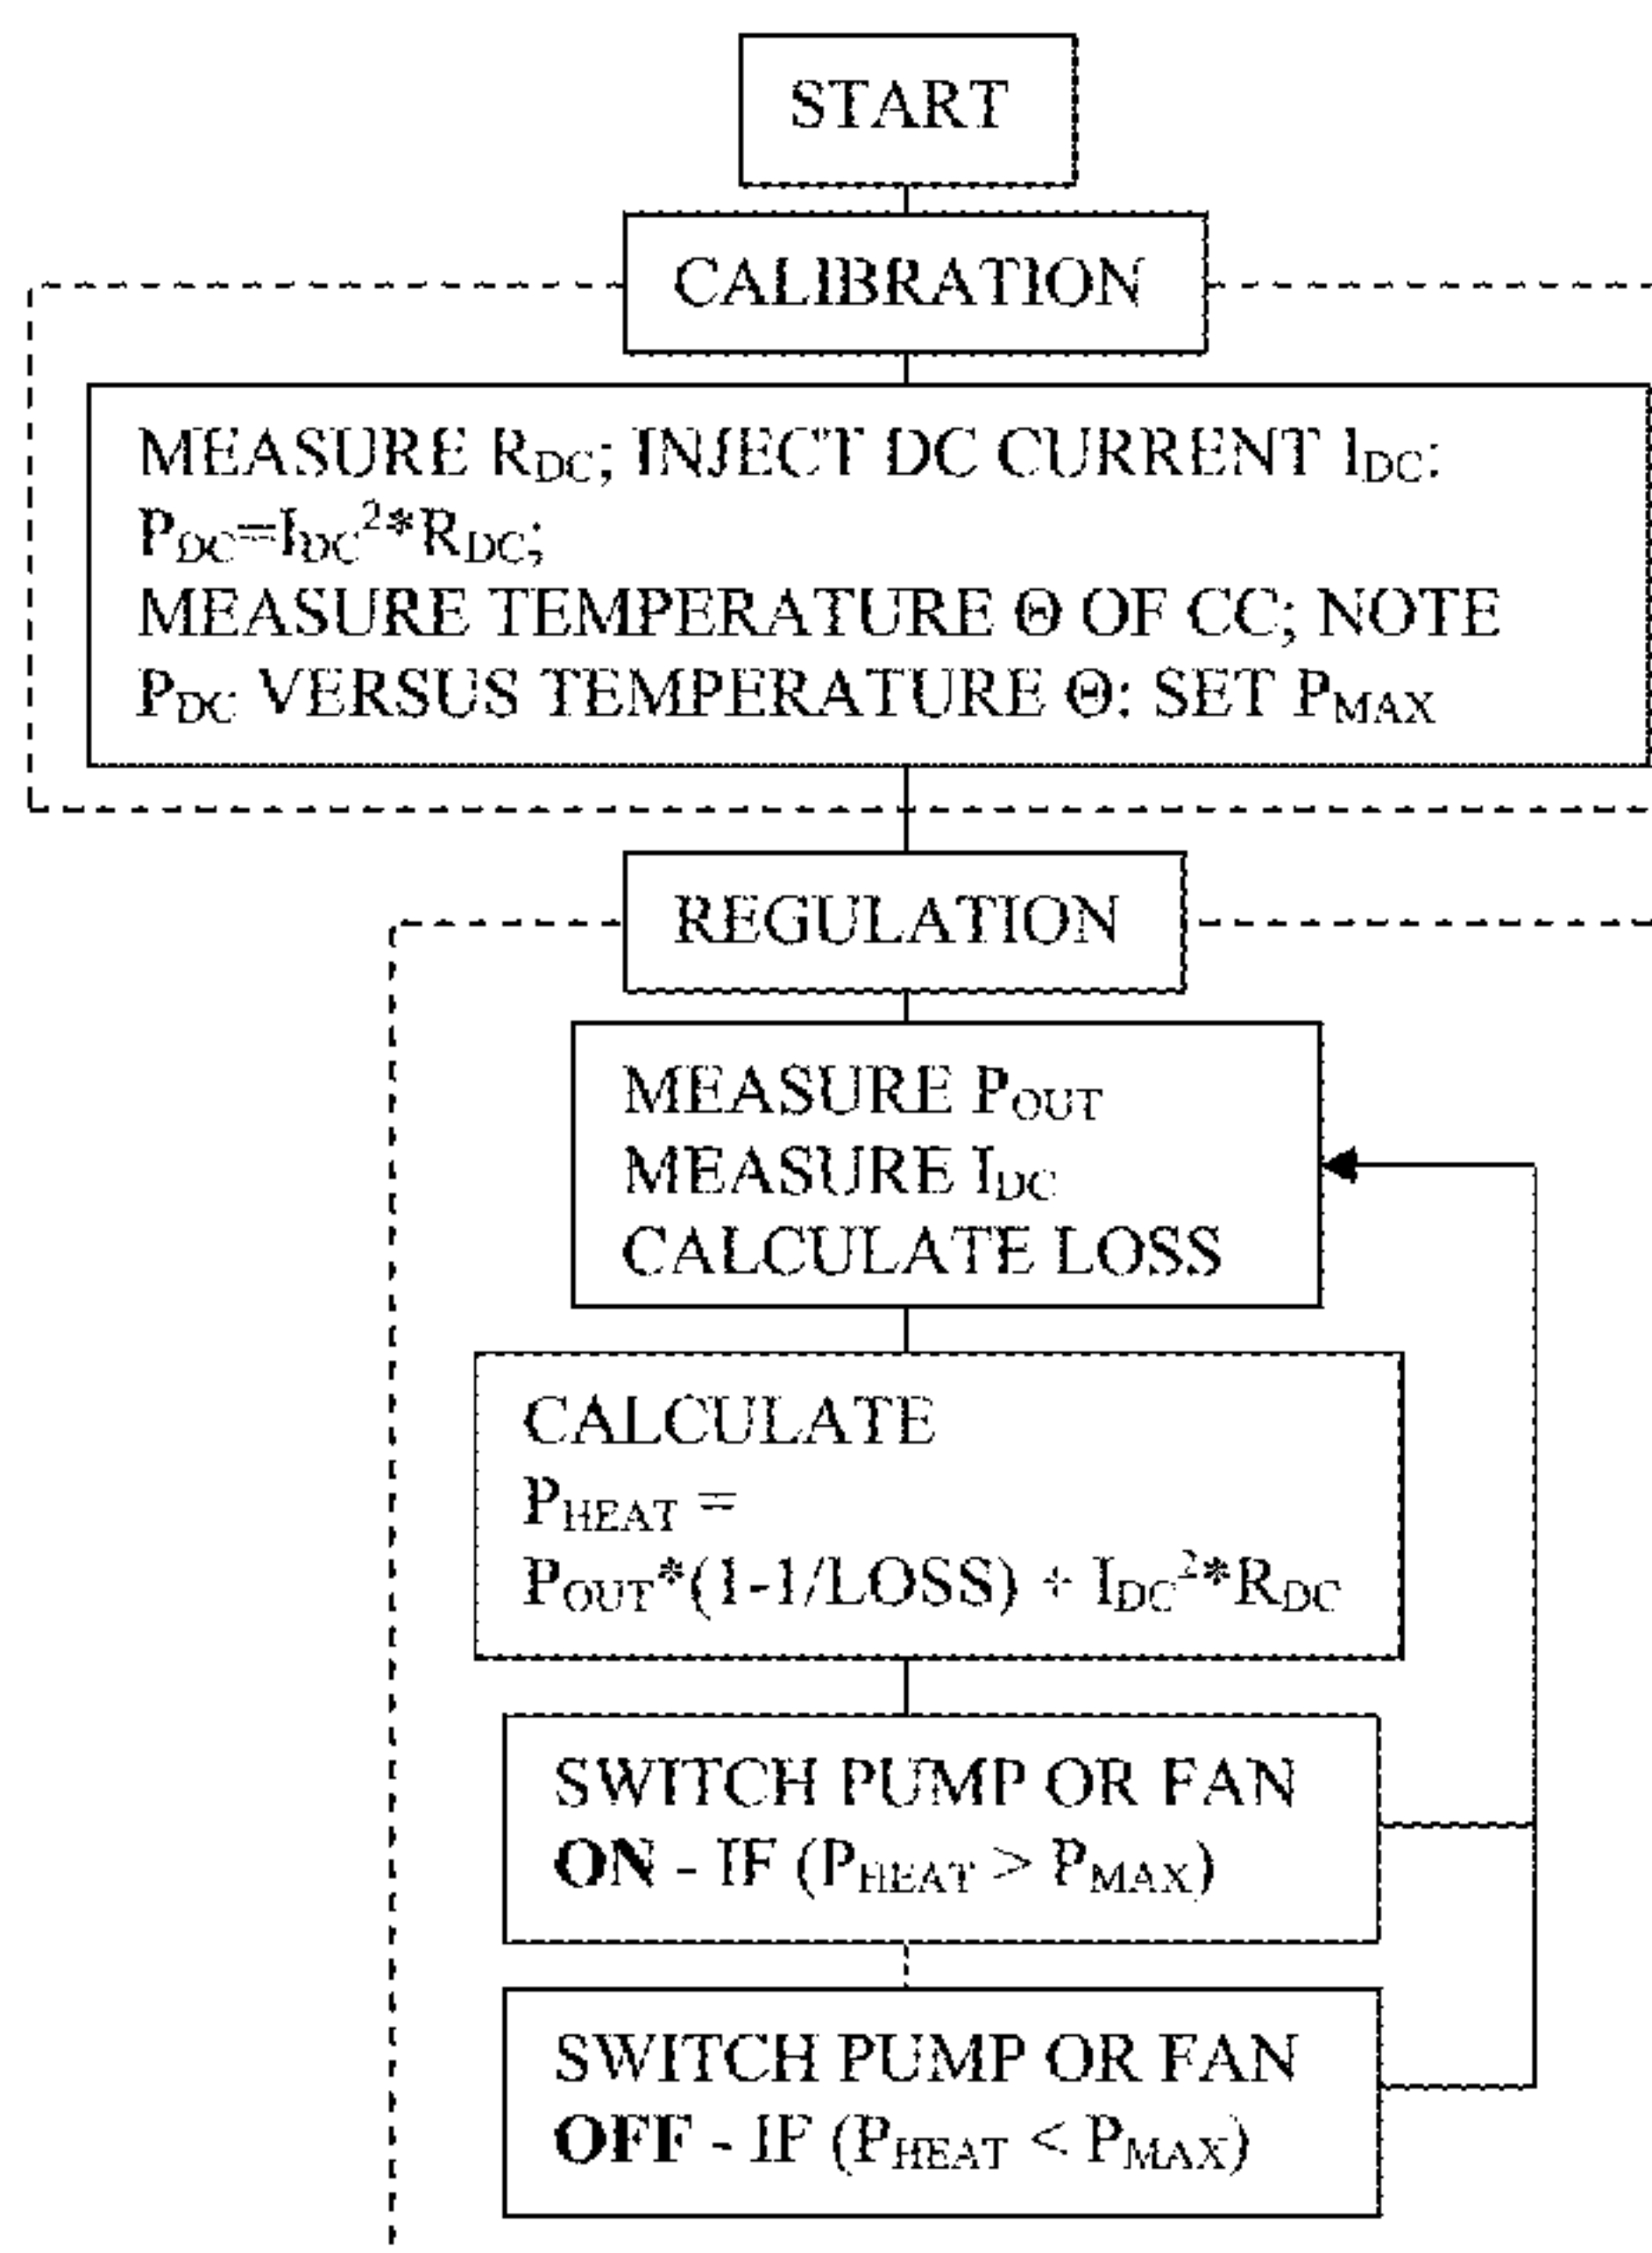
START

CALIBRATION

MEASURE $R_{DC}$; INJECT DC CURRENT $I_{DC}$; $P_{DC}=I_{DC}^2*R_{DC}$; MEASURE TEMPERATURE Θ OF CC; NOTE $P_{DC}$ VERSUS TEMPERATURE Θ; SET $P_{MAX}$

REGULATION

MEASURE $P_{OUT}$
MEASURE $I_{DC}$
CALCULATE LOSS

CALCULATE
$P_{HEAT}$ =
$P_{OUT}*(1-1/LOSS) + I_{DC}^2*R_{DC}$

SWITCH PUMP OR FAN **ON** - IF ($P_{HEAT} > P_{MAX}$)

SWITCH PUMP OR FAN **OFF** - IF ($P_{HEAT} < P_{MAX}$)